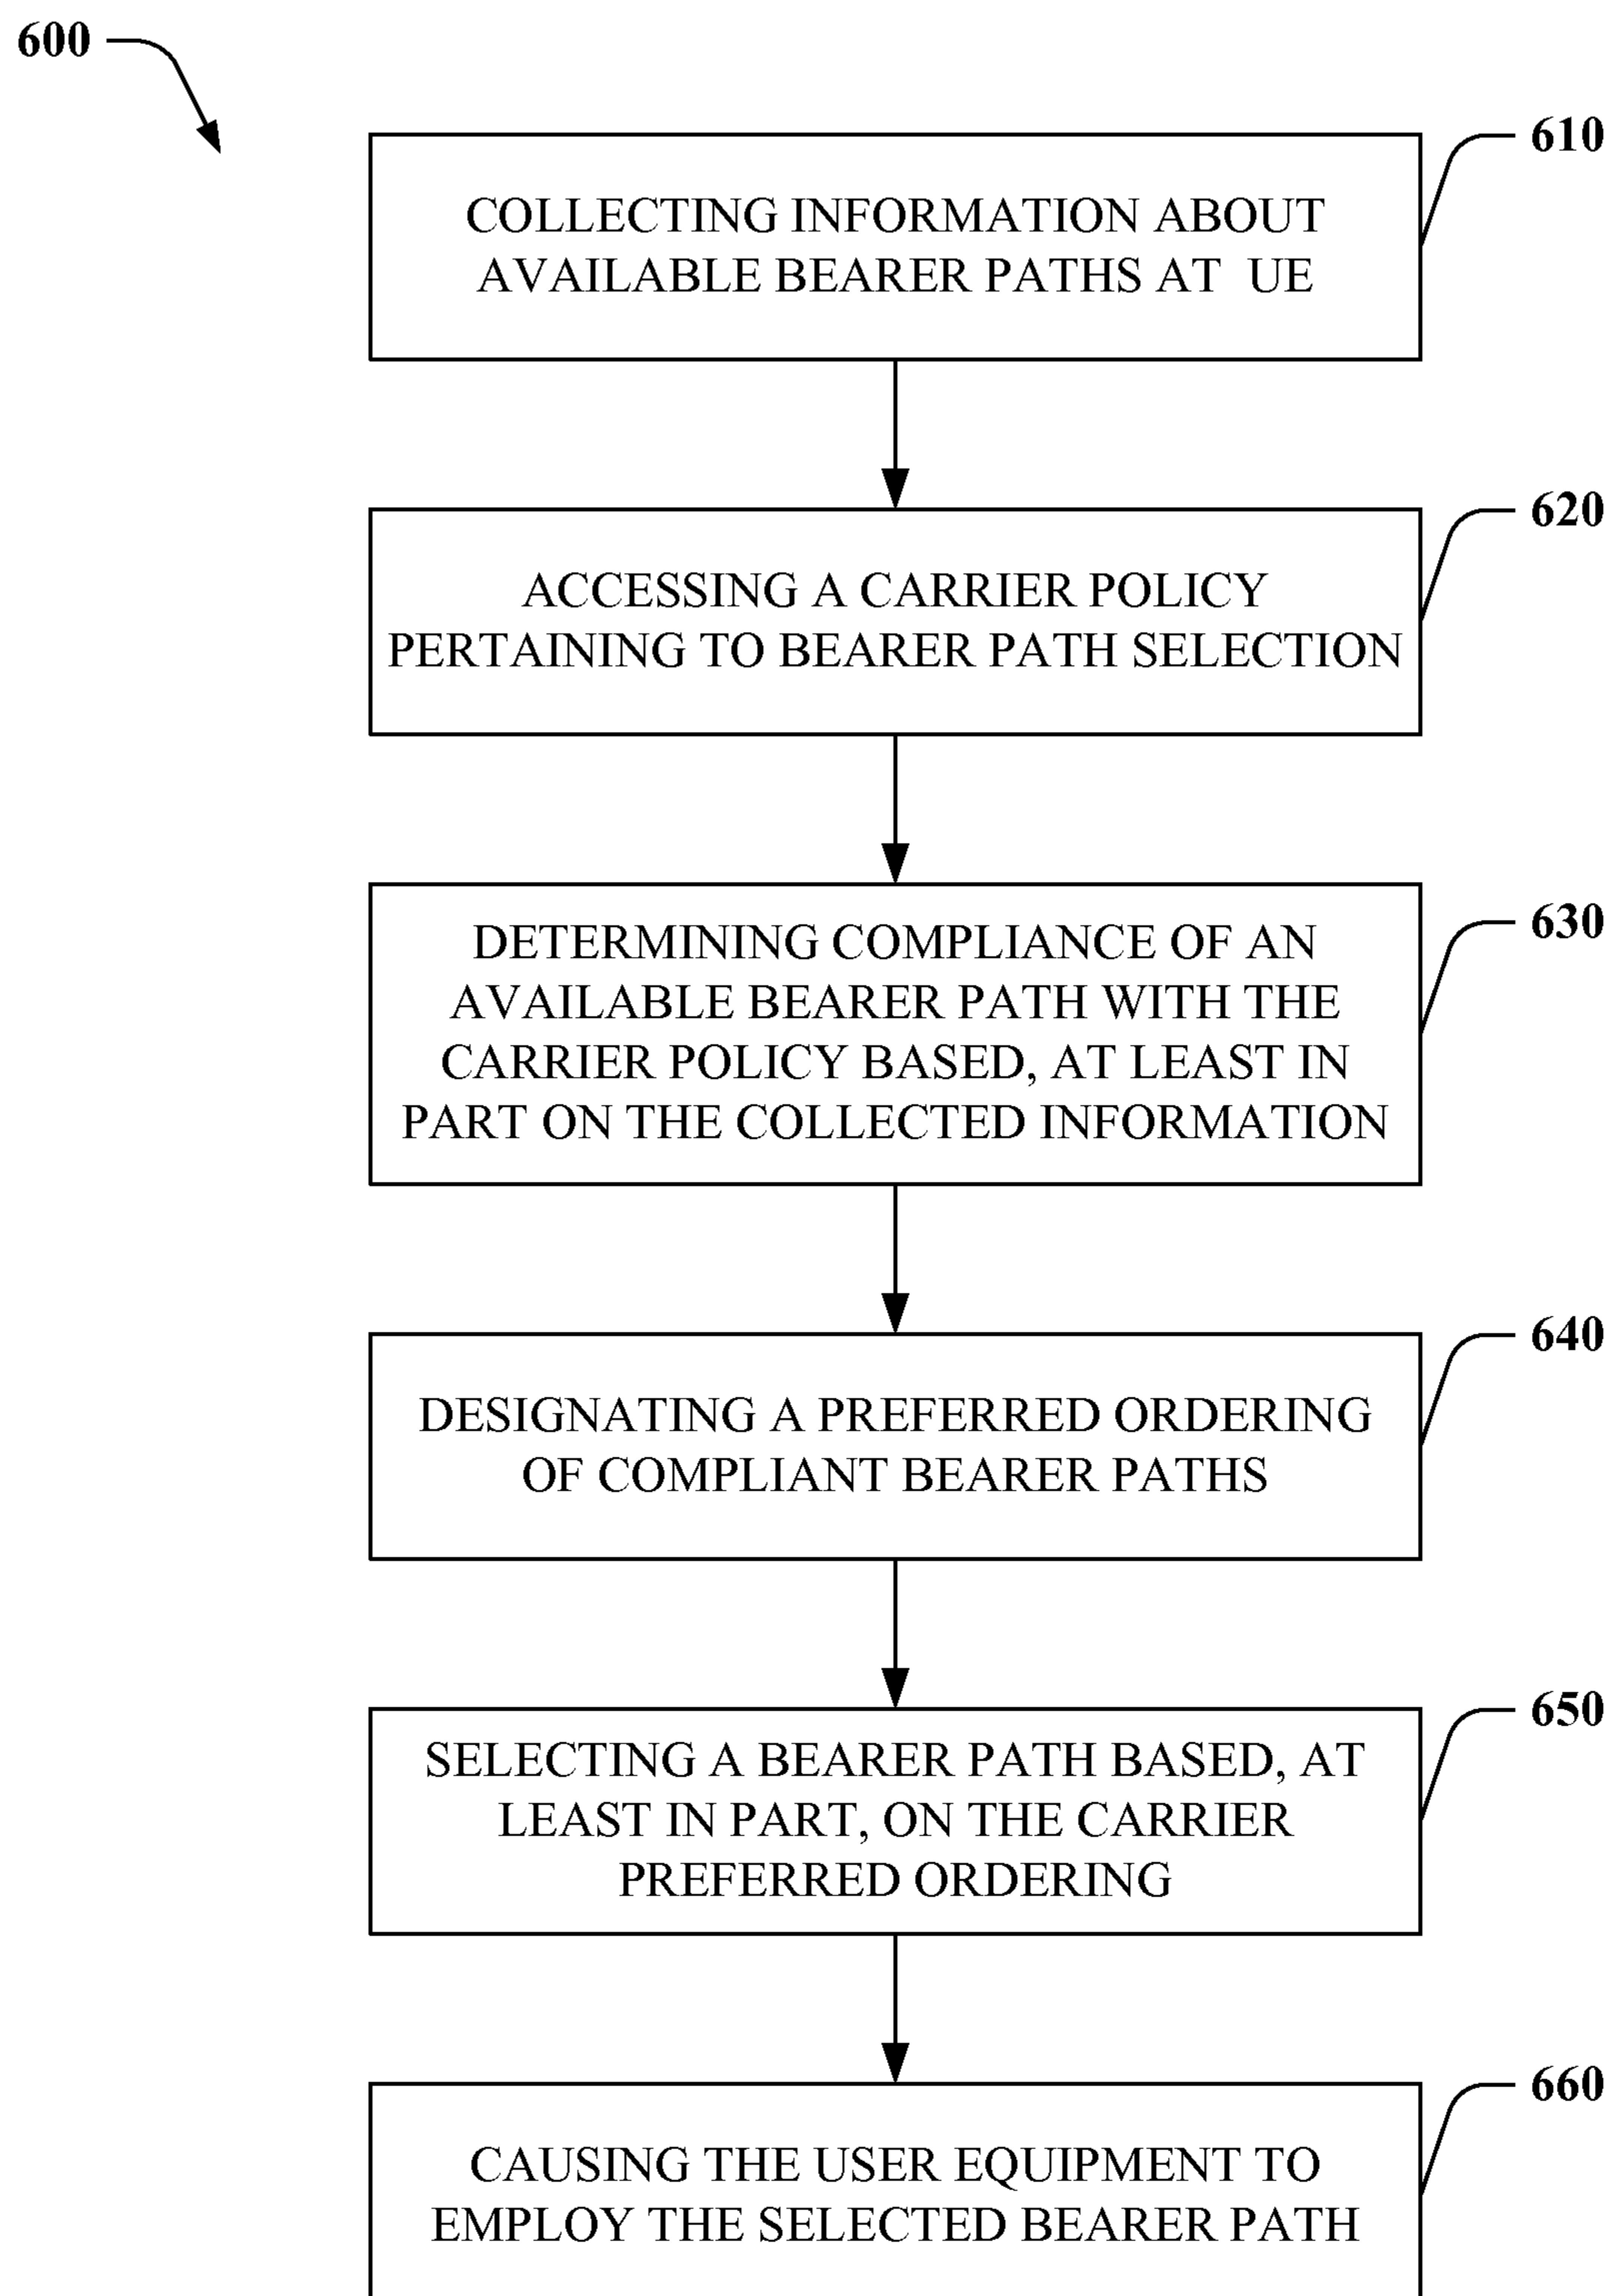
600

610

COLLECTING INFORMATION ABOUT AVAILABLE BEARER PATHS AT UE

620

ACCESSING A CARRIER POLICY PERTAINING TO BEARER PATH SELECTION

630

DETERMINING COMPLIANCE OF AN AVAILABLE BEARER PATH WITH THE CARRIER POLICY BASED, AT LEAST IN PART ON THE COLLECTED INFORMATION

640

DESIGNATING A PREFERRED ORDERING OF COMPLIANT BEARER PATHS

650

SELECTING A BEARER PATH BASED, AT LEAST IN PART, ON THE CARRIER PREFERRED ORDERING

660

CAUSING THE USER EQUIPMENT TO EMPLOY THE SELECTED BEARER PATH